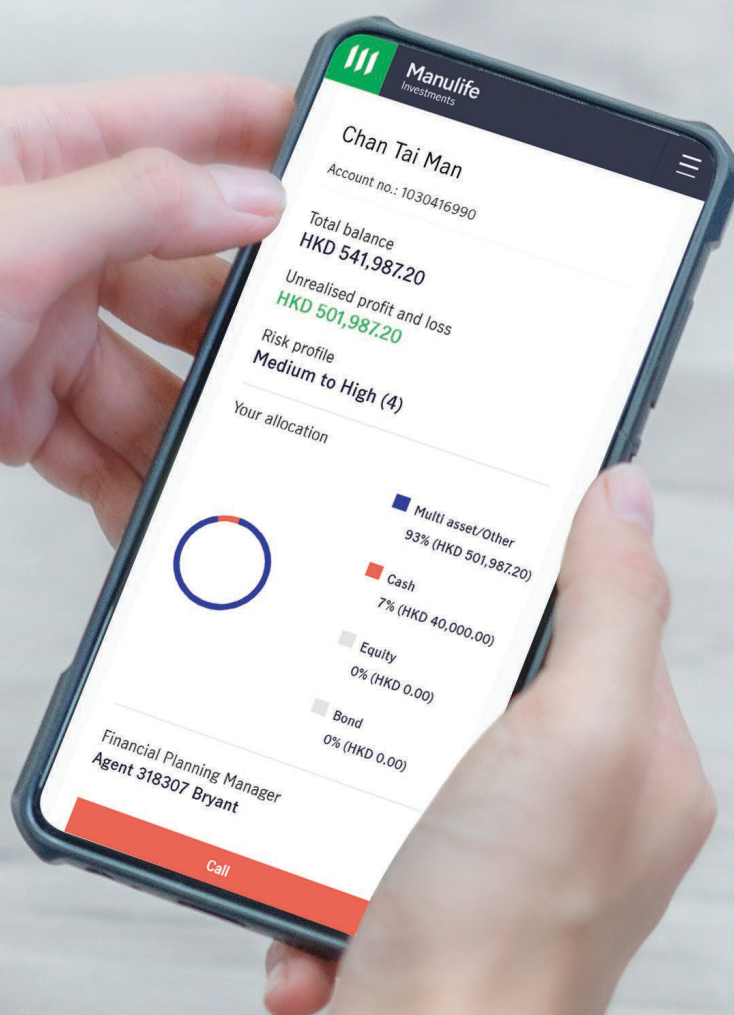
Manulife
Investments

Chan Tai Man
Account no.: 1030416990

Total balance
HKD 541,987.20

Unrealised profit and loss
HKD 501,987.20

Risk profile
Medium to High (4)

Your allocation

Multi asset/Other
93% (HKD 501,987.20)

Cash
7% (HKD 40,000.00)

Equity
0% (HKD 0.00)

Bond
0% (HKD 0.00)

Financial Planning Manager
Agent 318307 Bryant

Call